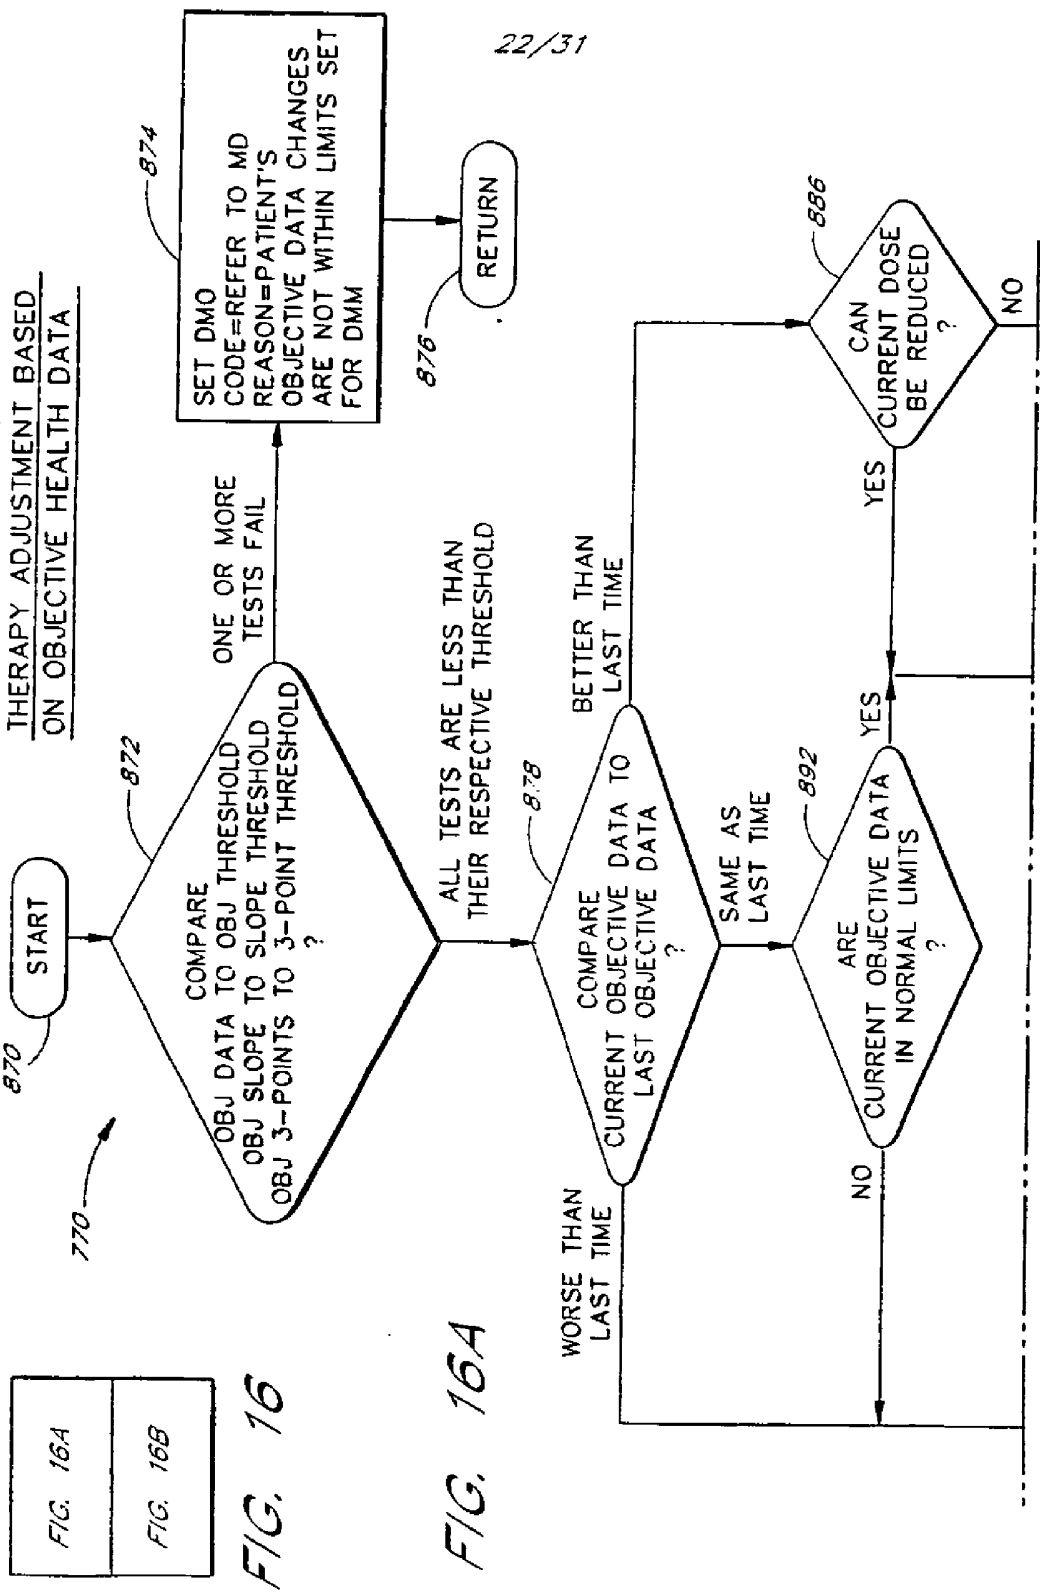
22/31

THERAPY ADJUSTMENT BASED ON OBJECTIVE HEALTH DATA

770

870

START

872

COMPARE
OBJ DATA TO OBJ THRESHOLD
OBJ SLOPE TO SLOPE THRESHOLD
OBJ 3-POINTS TO 3-POINT THRESHOLD
?

ONE OR MORE TESTS FAIL

874

SET DMO
CODE=REFER TO MD
REASON=PATIENT'S OBJECTIVE DATA CHANGES ARE NOT WITHIN LIMITS SET FOR DMM

876

RETURN

ALL TESTS ARE LESS THAN THEIR RESPECTIVE THRESHOLD

878

COMPARE
CURRENT OBJECTIVE DATA TO LAST OBJECTIVE DATA
?

WORSE THAN LAST TIME

SAME AS LAST TIME

BETTER THAN LAST TIME

892

ARE
CURRENT OBJECTIVE DATA IN NORMAL LIMITS
?

NO

YES

886

CAN
CURRENT DOSE BE REDUCED
?

YES

NO

| FIG. 16A |
|---|
| FIG. 16B |

FIG. 16

FIG. 16A